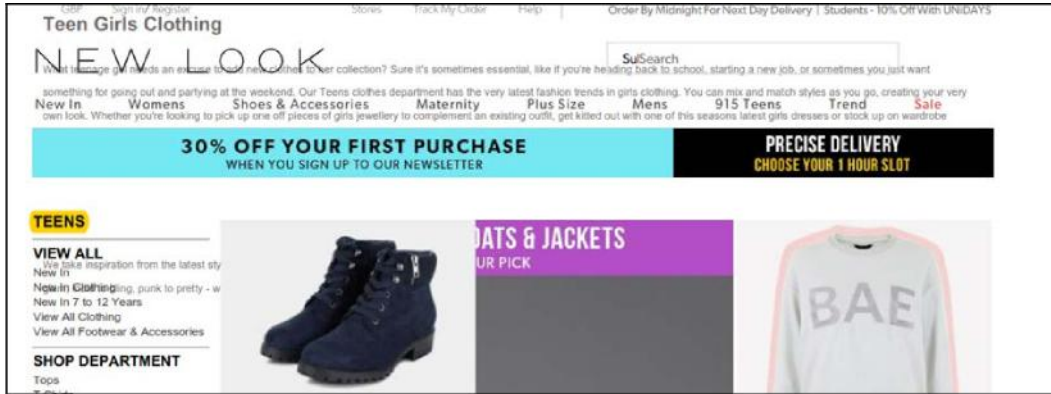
GBP Sign in/ Register Stores Track My Order Help Order By Midnight For Next Day Delivery | Students - 10% Off With UNiDAYS

Teen Girls Clothing

NEW LOOK

What teenage girl needs an excuse to add new clothes to her collection? Sure it's sometimes essential, like if you're heading back to school, starting a new job, or sometimes you just want something for going out and partying at the weekend. Our Teens clothes department has the very latest fashion trends in girls clothing. You can mix and match styles as you go, creating your very own look. Whether you're looking to pick up one off pieces of girls jewellery to complement an existing outfit, get kitted out with one of this seasons latest girls dresses or stock up on wardrobe

SuSearch

New In Womens Shoes & Accessories Maternity Plus Size Mens 915 Teens Trend Sale

30% OFF YOUR FIRST PURCHASE
WHEN YOU SIGN UP TO OUR NEWSLETTER

PRECISE DELIVERY
CHOOSE YOUR 1 HOUR SLOT

TEENS

VIEW ALL
New In
New In Clothing
New In 7 to 12 Years
View All Clothing
View All Footwear & Accessories

We take inspiration from the latest sty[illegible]
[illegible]ding, punk to pretty - w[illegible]

SHOP DEPARTMENT
Tops
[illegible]

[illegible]ATS & JACKETS
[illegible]UR PICK

BAE